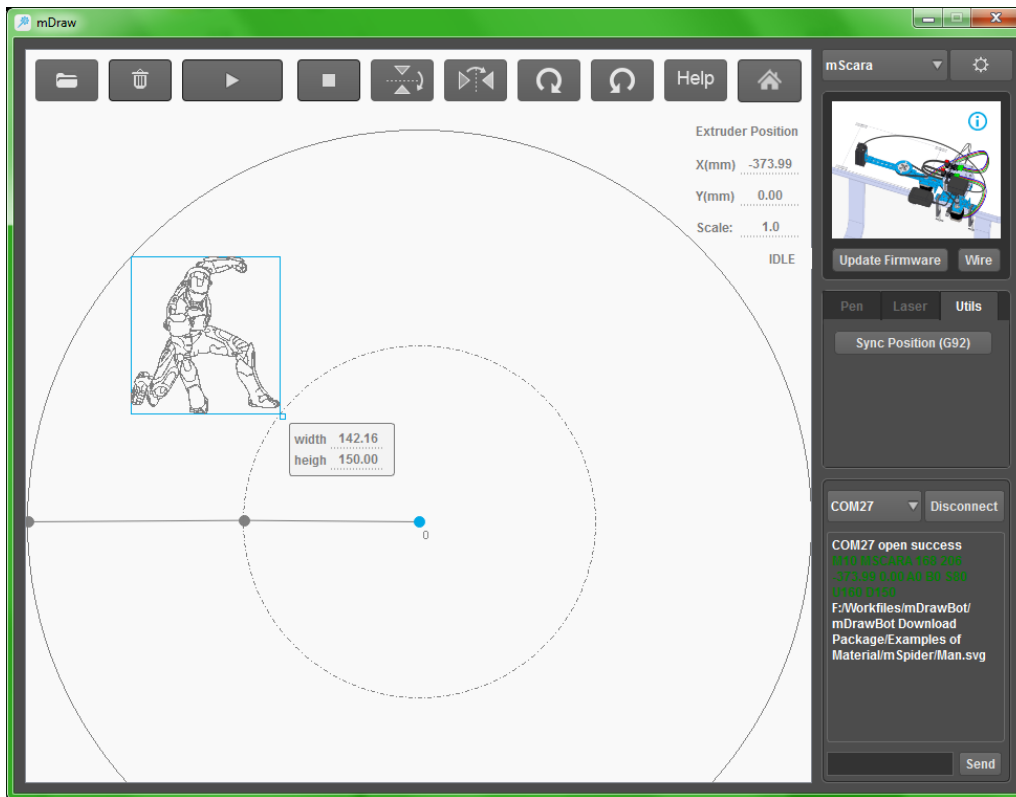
mDraw

Help

Extruder Position
X(mm) -373.99
Y(mm) 0.00
Scale: 1.0
IDLE

width 142.16
heigh 150.00

0

mScara

Update Firmware
Wire

Pen
Laser
Utils

Sync Position (G92)

COM27
Disconnect

COM27 open success
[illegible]
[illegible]
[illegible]
F:/Workfiles/mDrawBot/mDrawBot Download Package/Examples of Material/mSpider/Man.svg

Send